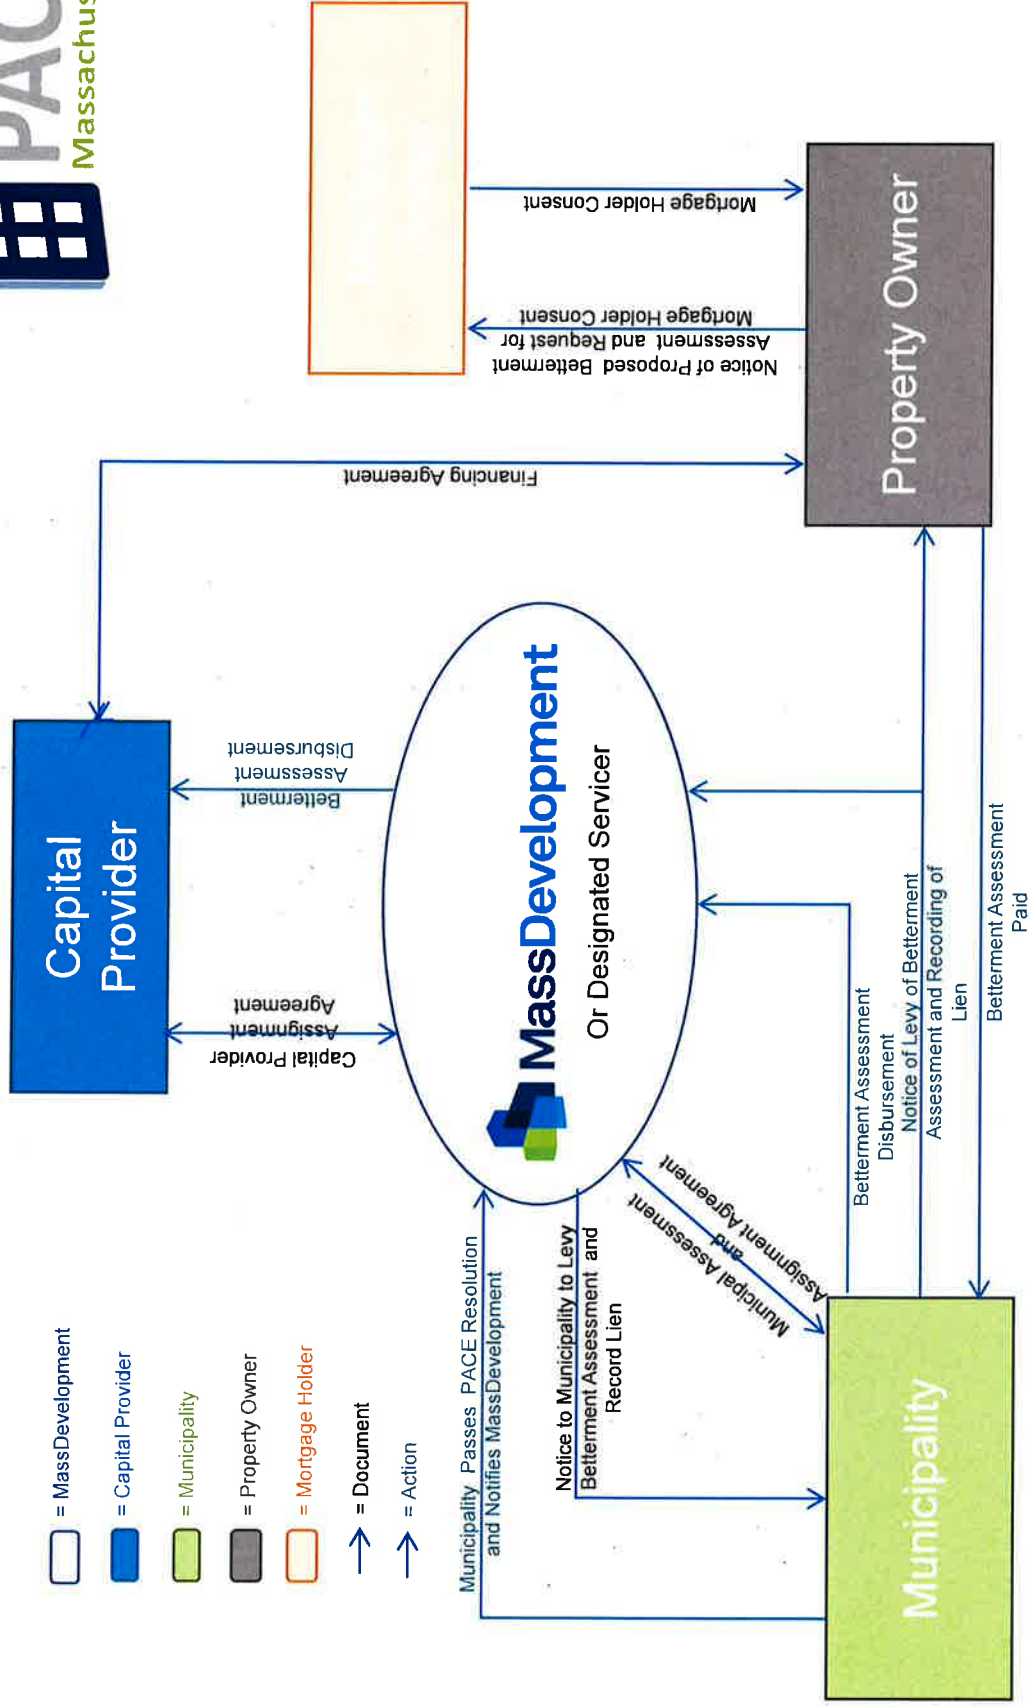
PAC
Massachus

= MassDevelopment
= Capital Provider
= Municipality
= Property Owner
= Mortgage Holder
= Document
= Action

Capital Provider

MassDevelopment
Or Designated Servicer

Property Owner

Municipality

Capital Provider Assignment Agreement

Betterment Assessment Disbursement

Financing Agreement

Notice of Proposed Betterment Assessment and Request for Mortgage Holder Consent

Mortgage Holder Consent

Municipality Passes PACE Resolution and Notifies MassDevelopment

Notice to Municipality to Levy Betterment Assessment and Record Lien

Municipal Assessment and Assignment Agreement

Betterment Assessment Disbursement

Notice of Levy of Betterment Assessment and Recording of Lien

Betterment Assessment Paid